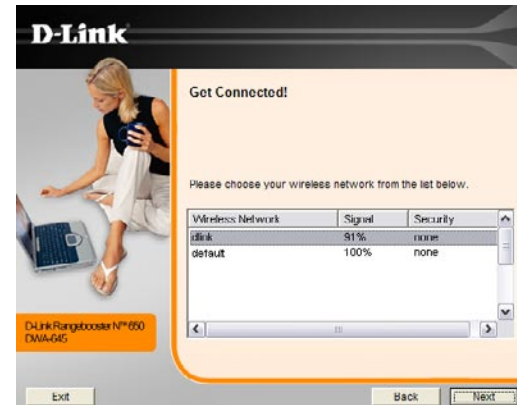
D-Link

Get Connected!

Please choose your wireless network from the list below.

| Wireless Network | Signal | Security |
|---|---|---|
| dlink | 91% | none |
| default | 100% | none |

D-Link Rangebooster N™ 650
DWA-645

Exit

Back

Next